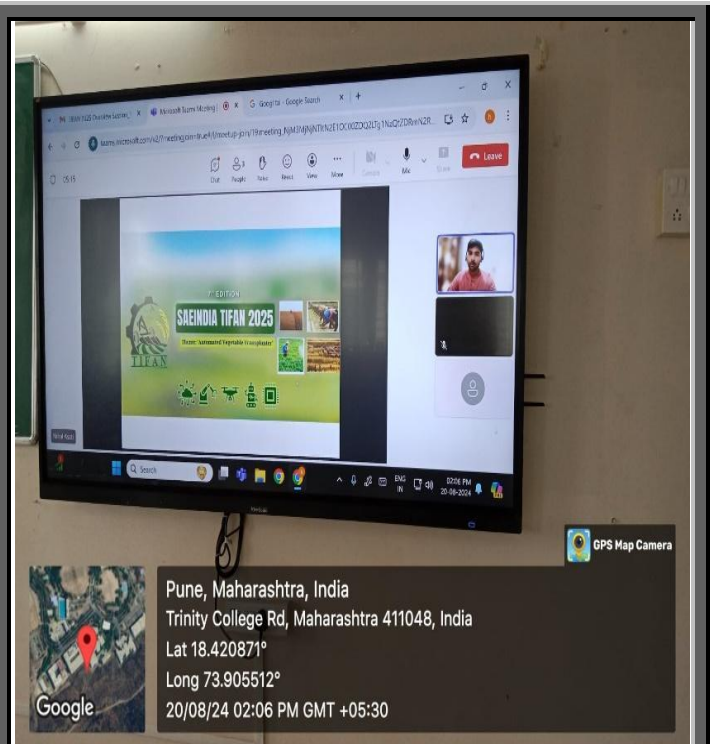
Microsoft Teams Meeting | 

G Google - Google Search

teams.microsoft.com/v2/?meetingjoin=true#/l/meetup-join/19:meeting_

Leave

Chat People Raise React View More Camera Mic Share

05:15

7th EDITION

SAEINDIA TIFAN 2025

Theme: "Automated Vegetable Transplanter"

TIFAN

Search

ENG IN 02:06 PM 20-08-2024

GPS Map Camera

Pune, Maharashtra, India

Trinity College Rd, Maharashtra 411048, India

Lat 18.420871°

Long 73.905512°

20/08/24 02:06 PM GMT +05:30

Google